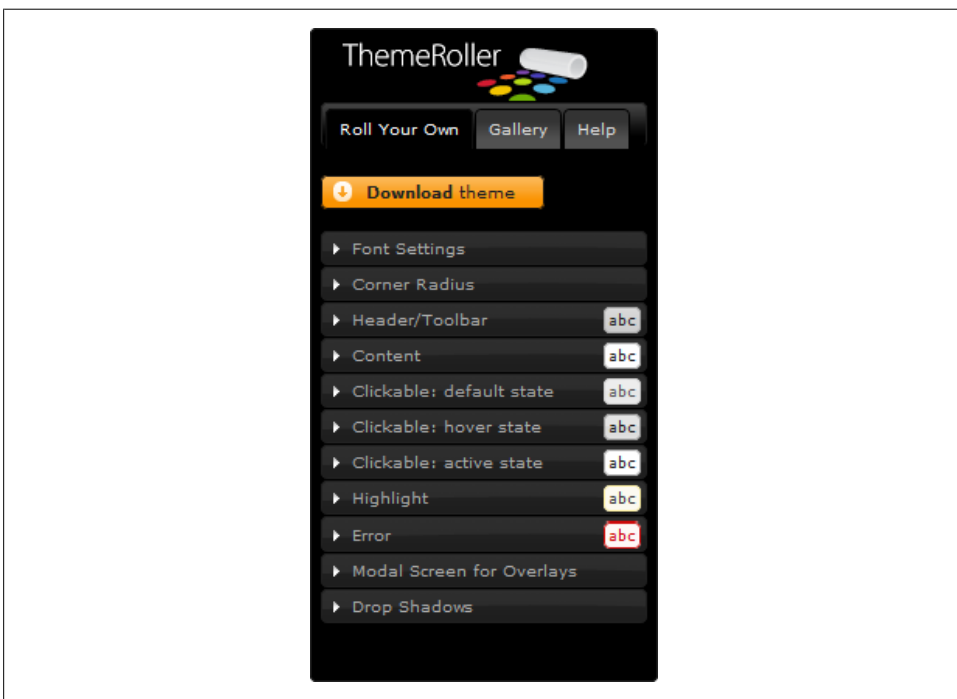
ThemeRoller

Roll Your Own
Gallery
Help

Download theme

Font Settings
Corner Radius
Header/Toolbar abc
Content abc
Clickable: default state abc
Clickable: hover state abc
Clickable: active state abc
Highlight abc
Error abc
Modal Screen for Overlays
Drop Shadows